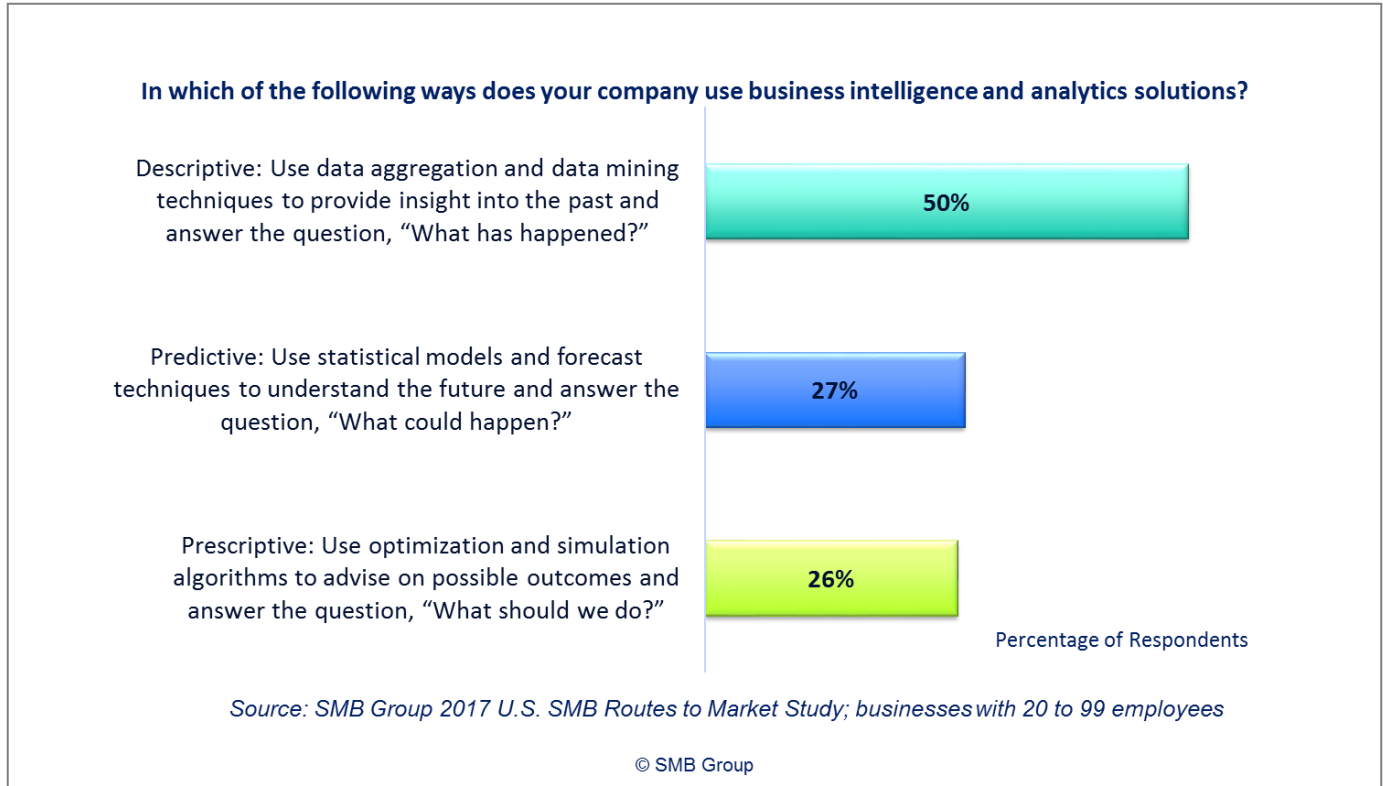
In which of the following ways does your company use business intelligence and analytics solutions?

Descriptive: Use data aggregation and data mining techniques to provide insight into the past and answer the question, “What has happened?”

50%

Predictive: Use statistical models and forecast techniques to understand the future and answer the question, “What could happen?”

27%

Prescriptive: Use optimization and simulation algorithms to advise on possible outcomes and answer the question, “What should we do?”

26%

Percentage of Respondents

Source: SMB Group 2017 U.S. SMB Routes to Market Study; businesses with 20 to 99 employees

© SMB Group